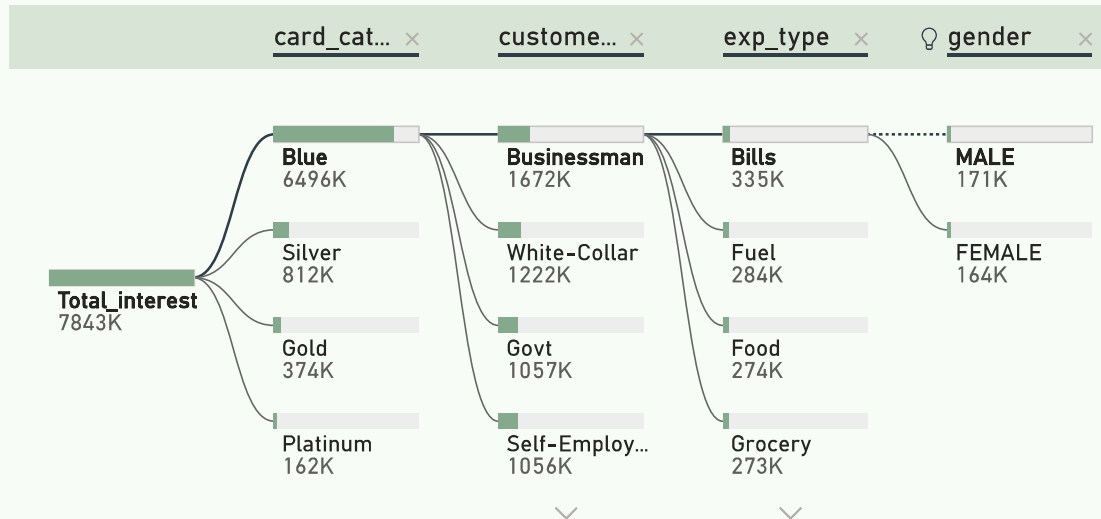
card_cat... ×
custome... ×
exp_type ×
gender ×

Total_interest
7843K

Blue
6496K

Silver
812K

Gold
374K

Platinum
162K

Businessman
1672K

White-Collar
1222K

Govt
1057K

Self-Employ...
1056K

Bills
335K

Fuel
284K

Food
274K

Grocery
273K

MALE
171K

FEMALE
164K